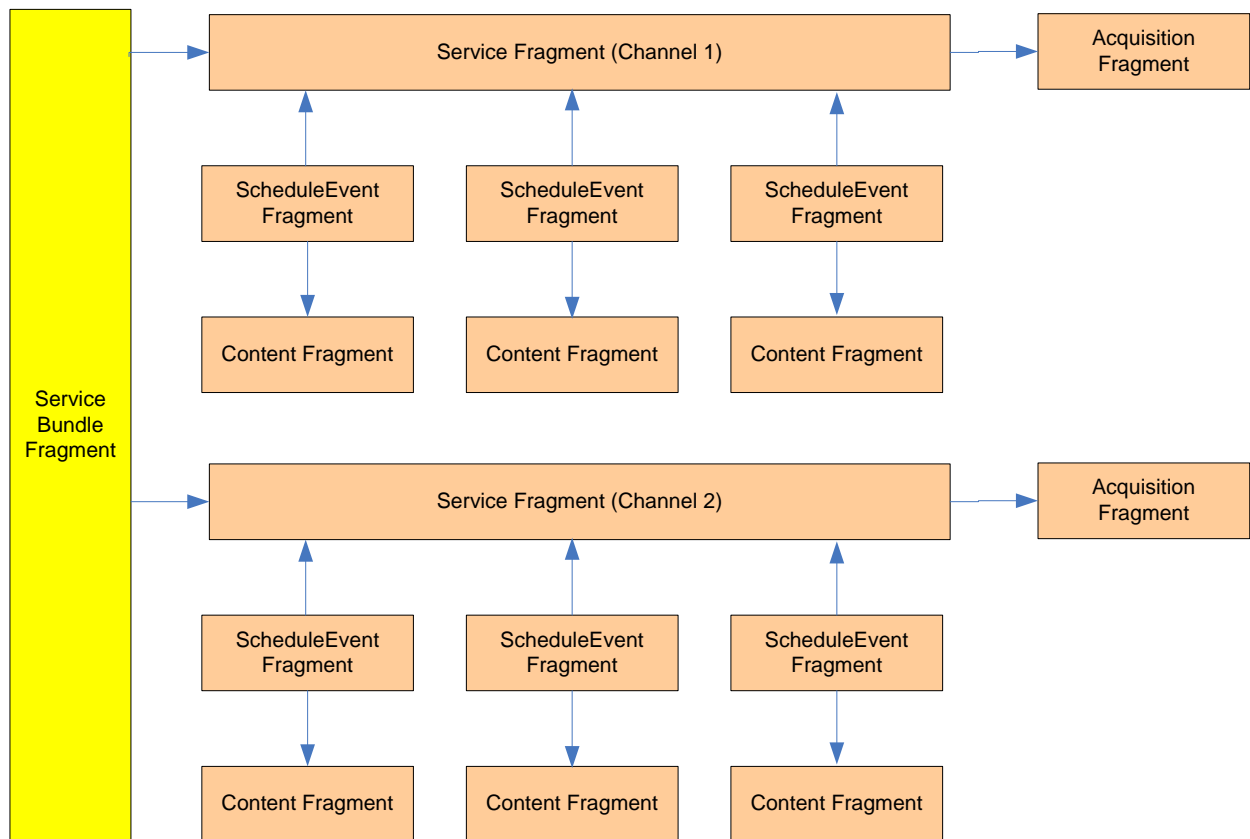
Service Bundle Fragment

Service Fragment (Channel 1)

Acquisition Fragment

ScheduleEvent Fragment

ScheduleEvent Fragment

ScheduleEvent Fragment

Content Fragment

Content Fragment

Content Fragment

Service Fragment (Channel 2)

Acquisition Fragment

ScheduleEvent Fragment

ScheduleEvent Fragment

ScheduleEvent Fragment

Content Fragment

Content Fragment

Content Fragment